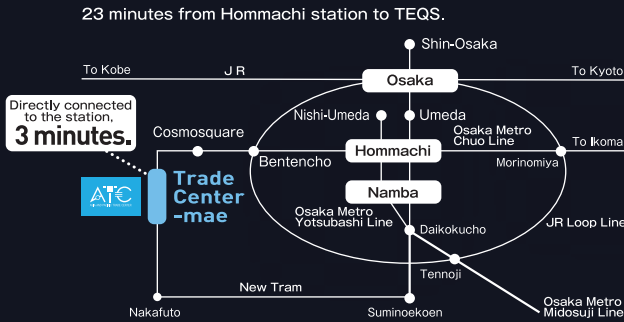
23 minutes from Hommachi station to TEQS.

Shin-Osaka

To Kobe

J R

Osaka

To Kyoto

Directly connected to the station, 3 minutes.

Nishi-Umeda

Umeda

Cosmosquare

Osaka Metro Chuo Line

To Ikoma

Bentencho

Hommachi

Morinomiya

ATC

Trade Center -mae

Namba

Osaka Metro Yotsubashi Line

Daikokucho

JR Loop Line

Tennoji

New Tram

Osaka Metro Midosuji Line

Nakafuto

Suminoekoen